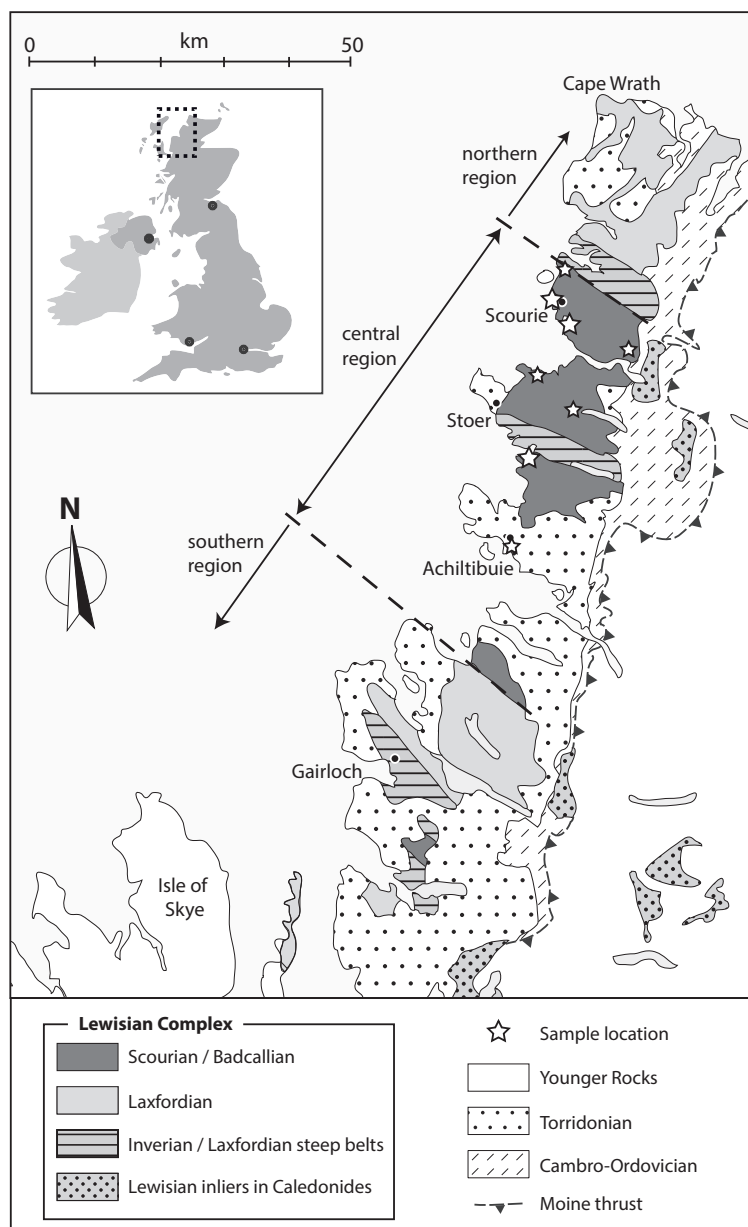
0 km 50

Cape Wrath

northern region

central region

Scourie

Stoer

N

southern region

Achiltibuie

Gairloch

Isle of Skye

Lewisian Complex

Scourian / Badcallian

Laxfordian

Inverian / Laxfordian steep belts

Lewisian inliers in Caledonides

Sample location

Younger Rocks

Torridonian

Cambro-Ordovician

Moine thrust